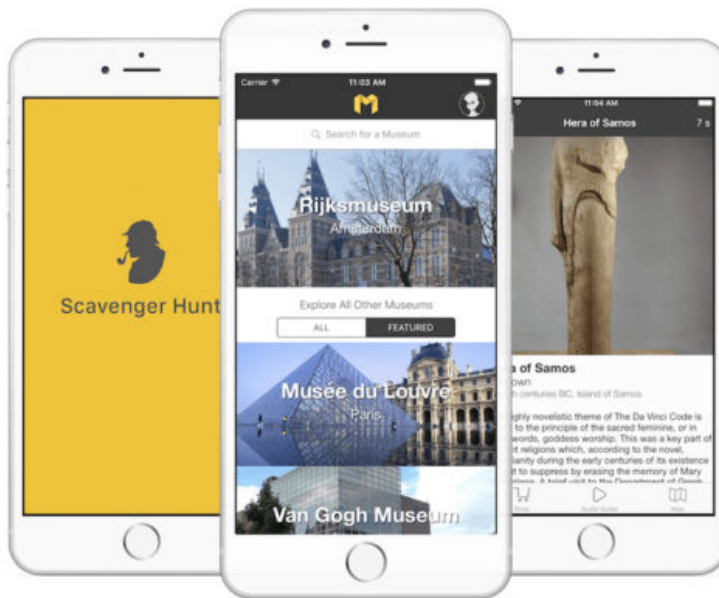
Scavenger Hunt

Carrier
11:03 AM
Search for a Museum
Rijksmuseum
Amsterdam
Explore All Other Museums
ALL
FEATURED
Musée du Louvre
Paris
Van Gogh Museum

11:04 AM
Hera of Samos
7 s
a of Samos
own
h centuries BC, Island of Samos
ghly novelistic theme of The Da Vinci Code is to the principle of the sacred feminine, or in words, goddess worship. This was a key part of t religions which, according to the novel, anity during the early centuries of its existence t to suppress by erasing the memory of Mary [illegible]
Shop
Audio Guide
Map